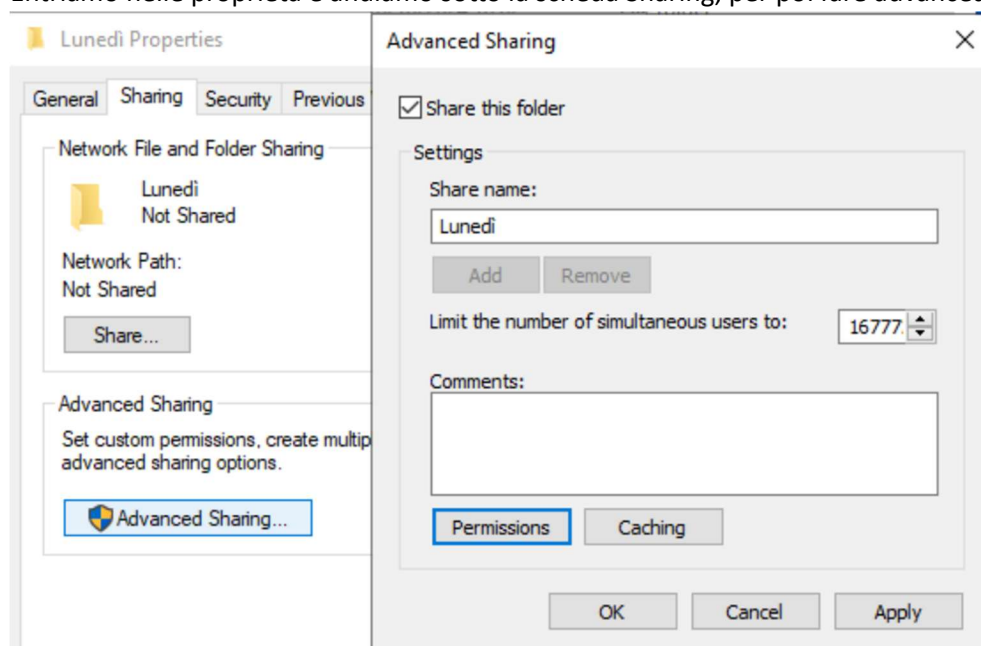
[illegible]

Lunedì Properties

General | Sharing | Security | Previous

Network File and Folder Sharing

Lunedì
Not Shared

Network Path:
Not Shared

Share...

Advanced Sharing

Set custom permissions, create multip advanced sharing options.

Advanced Sharing...

Advanced Sharing ×

Share this folder

Settings

Share name:

Lunedì

Add Remove

Limit the number of simultaneous users to: 16777

Comments:

Permissions Caching

OK Cancel Apply